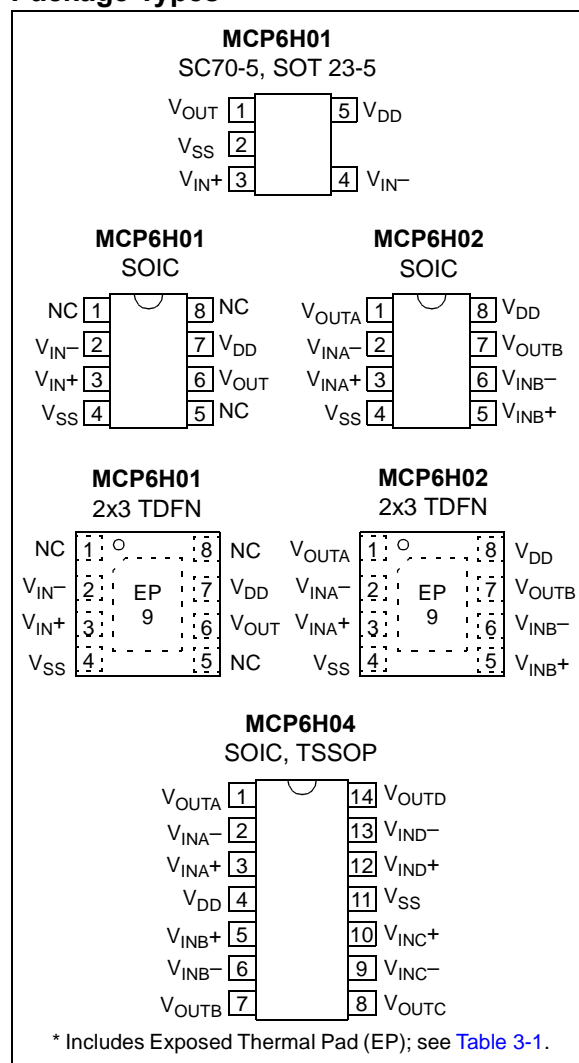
Package Types

MCP6H01
SC70-5, SOT 23-5

$V_{OUT}$ 1
$V_{SS}$ 2
$V_{IN}+$ 3
5 $V_{DD}$
4 $V_{IN}-$

MCP6H01
SOIC

NC 1
$V_{IN}-$ 2
$V_{IN}+$ 3
$V_{SS}$ 4
8 NC
7 $V_{DD}$
6 $V_{OUT}$
5 NC

MCP6H02
SOIC

$V_{OUTA}$ 1
$V_{INA}-$ 2
$V_{INA}+$ 3
$V_{SS}$ 4
8 $V_{DD}$
7 $V_{OUTB}$
6 $V_{INB}-$
5 $V_{INB}+$

MCP6H01
2x3 TDFN

NC 1
$V_{IN}-$ 2
$V_{IN}+$ 3
$V_{SS}$ 4
EP 9
8 NC
7 $V_{DD}$
6 $V_{OUT}$
5 NC

MCP6H02
2x3 TDFN

$V_{OUTA}$ 1
$V_{INA}-$ 2
$V_{INA}+$ 3
$V_{SS}$ 4
EP 9
8 $V_{DD}$
7 $V_{OUTB}$
6 $V_{INB}-$
5 $V_{INB}+$

MCP6H04
SOIC, TSSOP

$V_{OUTA}$ 1
$V_{INA}-$ 2
$V_{INA}+$ 3
$V_{DD}$ 4
$V_{INB}+$ 5
$V_{INB}-$ 6
$V_{OUTB}$ 7
14 $V_{OUTD}$
13 $V_{IND}-$
12 $V_{IND}+$
11 $V_{SS}$
10 $V_{INC}+$
9 $V_{INC}-$
8 $V_{OUTC}$

* Includes Exposed Thermal Pad (EP); see Table 3-1.